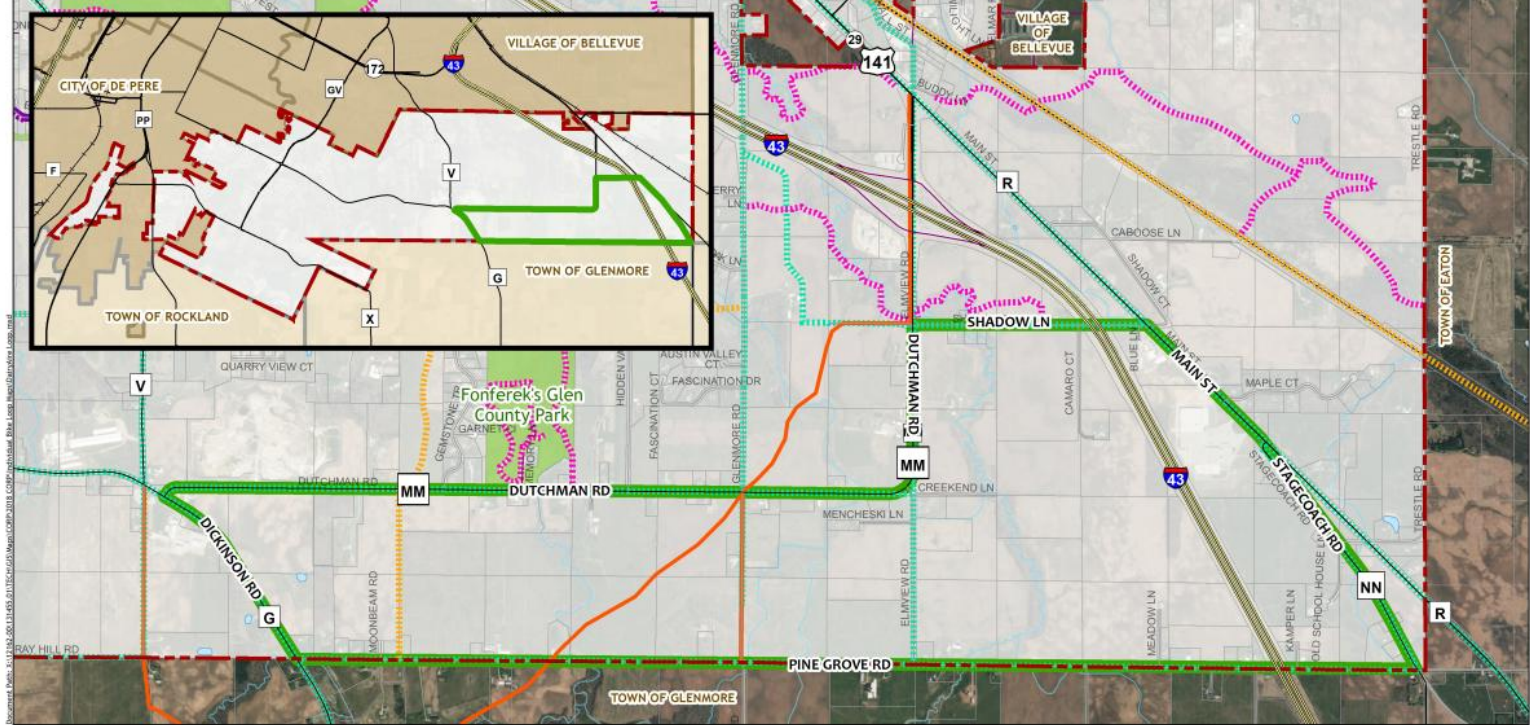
VILLAGE OF BELLEVUE
CITY OF DE PERE
172
43
GV
PP
F
V
G
TOWN OF GLENMORE
43
TOWN OF ROCKLAND
X

VILLAGE OF BELLEVUE
29
141
43
R
BUDDY LN
MAIN ST
CABOOSE LN
SHADOW CT
TRESTLE RD
TOWN OF EATON
SHADOW LN
DUTCHMAN RD
MAIN ST
MAPLE CT
CAMARO CT
BLUE LN
AUSTIN VALLEY CT
FASCINATION DR
FASCINATION CT
GLENMORE RD
QUARRY VIEW CT
V
Fonferek's Glen County Park
GEMSTONE TR
GARNET
MM
43
STAGECOACH RD
STAGECOACH RD
DUTCHMAN RD
MM
DUTCHMAN RD
CREEKEND LN
MENCHESKI LN
DICKINSON RD
MOONBEAM RD
ELMVIEW RD
MEADOW LN
KAMPER LN
OLD SCHOOL HOUSE LN
NN
TRESTLE RD
G
R
RAY HILL RD
PINE GROVE RD
TOWN OF GLENMORE